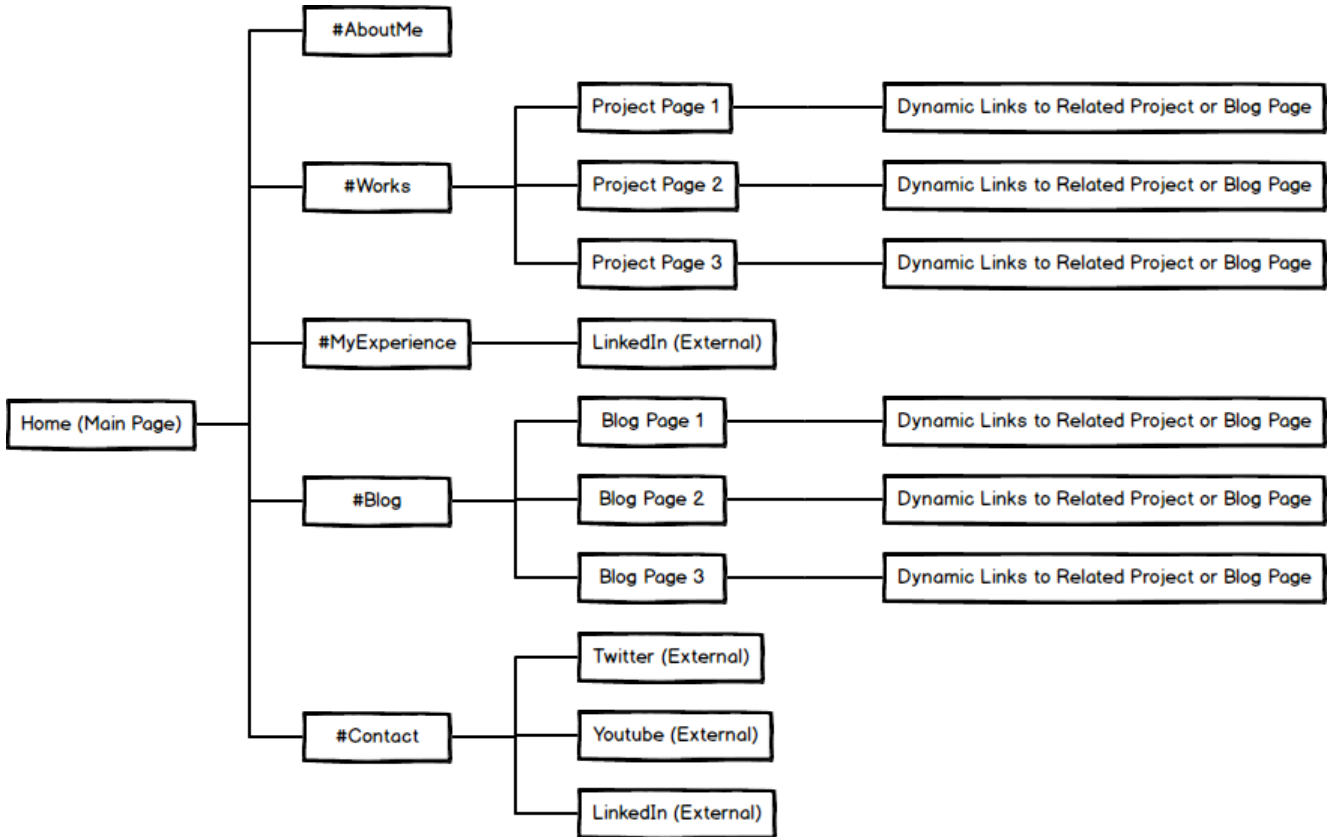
Home (Main Page)

#AboutMe

#Works

Project Page 1

Dynamic Links to Related Project or Blog Page

Project Page 2

Dynamic Links to Related Project or Blog Page

Project Page 3

Dynamic Links to Related Project or Blog Page

#MyExperience

LinkedIn (External)

#Blog

Blog Page 1

Dynamic Links to Related Project or Blog Page

Blog Page 2

Dynamic Links to Related Project or Blog Page

Blog Page 3

Dynamic Links to Related Project or Blog Page

#Contact

Twitter (External)

Youtube (External)

LinkedIn (External)